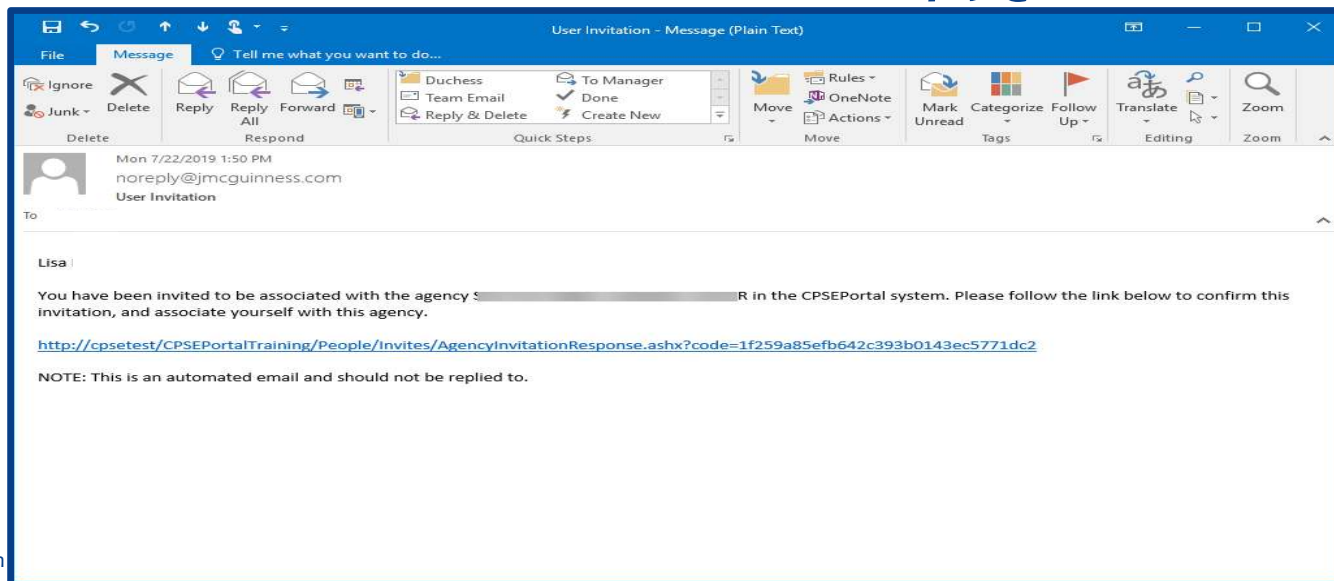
User Invitation - Message (Plain Text)

File Message Tell me what you want to do...

Ignore
Junk
Delete
Delete
Reply
Reply All
Forward
Respond
Duchess
Team Email
Reply & Delete
To Manager
Done
Create New
Quick Steps
Move
Rules
OneNote
Actions
Move
Mark Unread
Categorize
Follow Up
Tags
Translate
Editing
Zoom
Zoom

Mon 7/22/2019 1:50 PM
noreply@jmcguinness.com
User Invitation
To

Lisa

You have been invited to be associated with the agency S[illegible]R in the CPSEPortal system. Please follow the link below to confirm this invitation, and associate yourself with this agency.

http://cpsetest/CPSEPortalTraining/People/Invites/AgencyInvitationResponse.ashx?code=1f259a85efb642c393b0143ec5771dc2

NOTE: This is an automated email and should not be replied to.